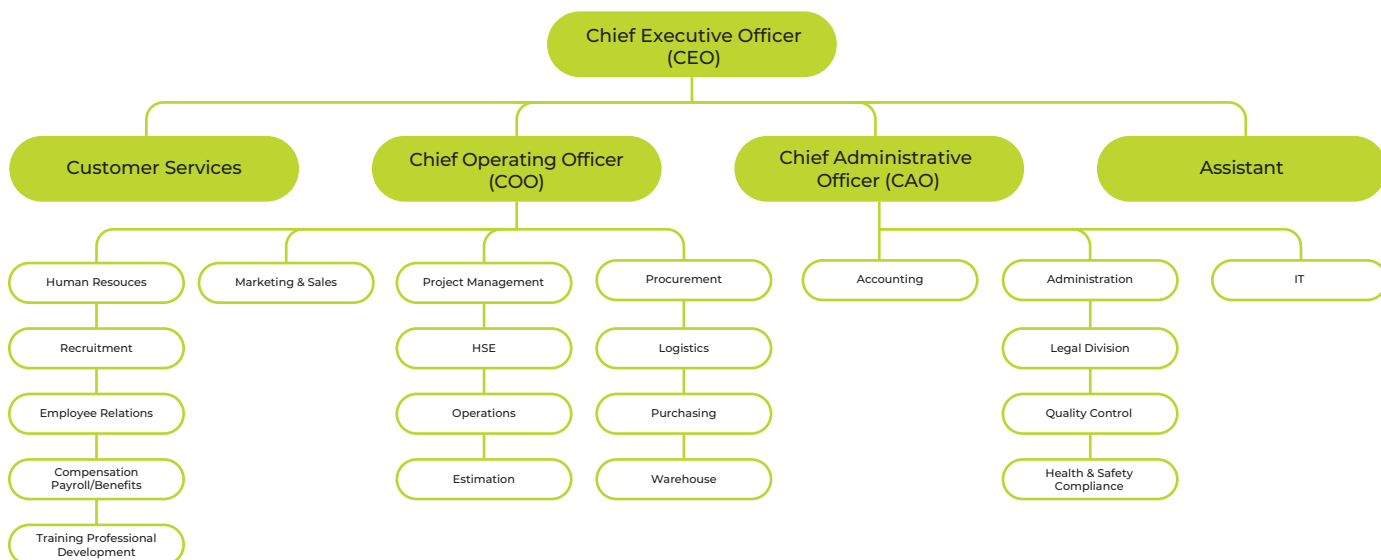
Chief Executive Officer (CEO)

Customer Services

Chief Operating Officer (COO)

Chief Administrative Officer (CAO)

Assistant

Human Resouces

Recruitment

Employee Relations

Compensation Payroll/Benefits

Training Professional Development

Marketing & Sales

Project Management

HSE

Operations

Estimation

Procurement

Logistics

Purchasing

Warehouse

Accounting

Administration

Legal Division

Quality Control

Health & Safety Compliance

IT